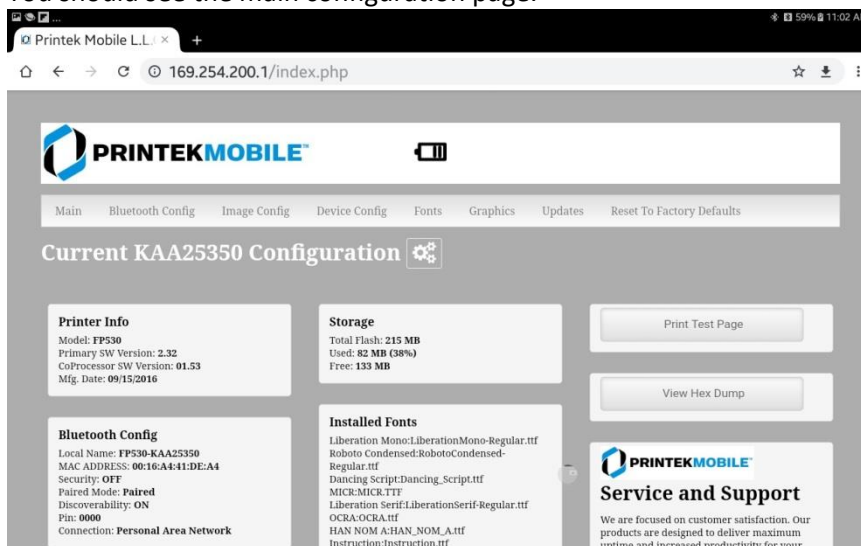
You should see the main configuration page.

59% 11:02 A

Printek Mobile L.L ×

169.254.200.1/index.php

PRINTEKMOBILE

Main Bluetooth Config Image Config Device Config Fonts Graphics Updates Reset To Factory Defaults

Current KAA25350 Configuration

Printer Info
Model: FP530
Primary SW Version: 2.32
CoProcessor SW Version: 01.53
Mfg. Date: 09/15/2016

Bluetooth Config
Local Name: FP530-KAA25350
MAC ADDRESS: 00:16:A4:41:DE:A4
Security: OFF
Paired Mode: Paired
Discoverability: ON
Pin: 0000
Connection: Personal Area Network

Storage
Total Flash: 215 MB
Used: 82 MB (38%)
Free: 133 MB

Installed Fonts
Liberation Mono:LiberationMono-Regular.ttf
Roboto Condensed:RobotoCondensed-Regular.ttf
Dancing Script:Dancing_Script.ttf
MICR:MICR.TTF
Liberation Serif:LiberationSerif-Regular.ttf
OCRA:OCRA.ttf
HAN NOM A:HAN_NOM_A.ttf
Instruction:Instruction.ttf

Print Test Page

View Hex Dump

PRINTEKMOBILE

Service and Support
We are focused on customer satisfaction. Our products are designed to deliver maximum uptime and increased productivity for your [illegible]